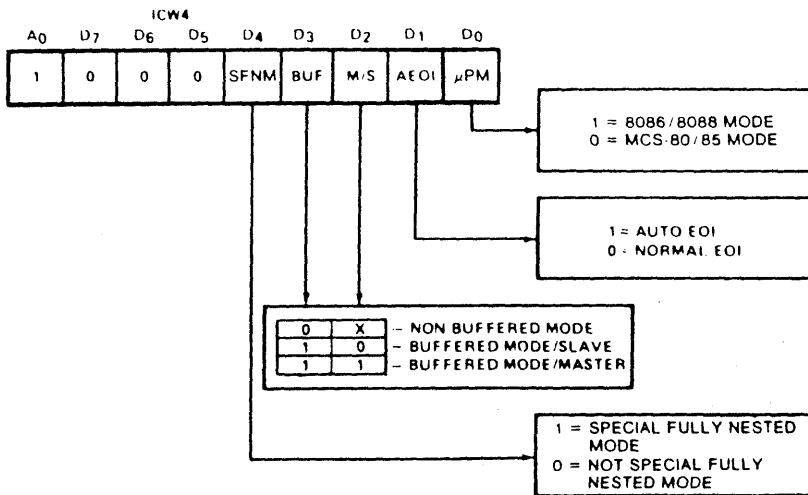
ICW4

| $A_0$ | $D_7$ | $D_6$ | $D_5$ | $D_4$ | $D_3$ | $D_2$ | $D_1$ | $D_0$ |
|---|---|---|---|---|---|---|---|---|
| 1 | 0 | 0 | 0 | SFNM | BUF | M/S | AEOI | μPM |

1 = 8086/8088 MODE
0 = MCS-80/85 MODE

1 = AUTO EOI
0 = NORMAL EOI

| | | |
|---|---|---|
| 0 | X | – NON BUFFERED MODE |
| 1 | 0 | – BUFFERED MODE/SLAVE |
| 1 | 1 | – BUFFERED MODE/MASTER |

1 = SPECIAL FULLY NESTED MODE
0 = NOT SPECIAL FULLY NESTED MODE